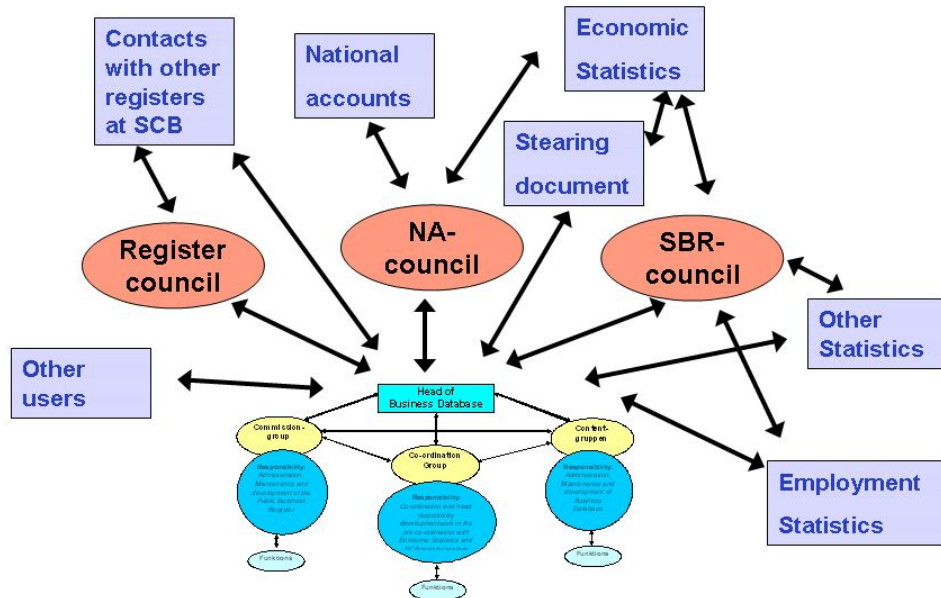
Contacts with other registers at SCB

National accounts

Economic Statistics

Stearing document

Register council

NA-council

SBR-council

Other Statistics

Other users

Head of Business Database

Commission-group

Co-ordination Group

Content-gruppen

Responsibility: Administration, Maintenance and development of the Public Business Register

Responsibility: Co-ordination and head responsibility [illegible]

Responsibility: Administration, Maintenance and development of Business Database

Functions

Functions

Functions

Employment Statistics